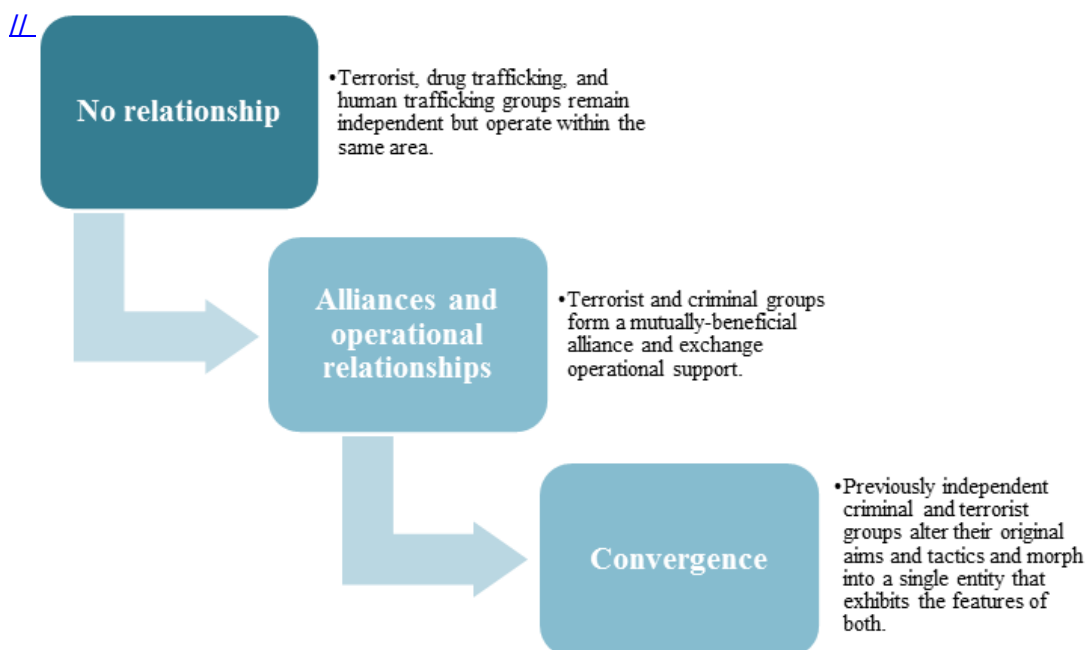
//

No relationship

• Terrorist, drug trafficking, and human trafficking groups remain independent but operate within the same area.

Alliances and operational relationships

• Terrorist and criminal groups form a mutually-beneficial alliance and exchange operational support.

Convergence

• Previously independent criminal and terrorist groups alter their original aims and tactics and morph into a single entity that exhibits the features of both.